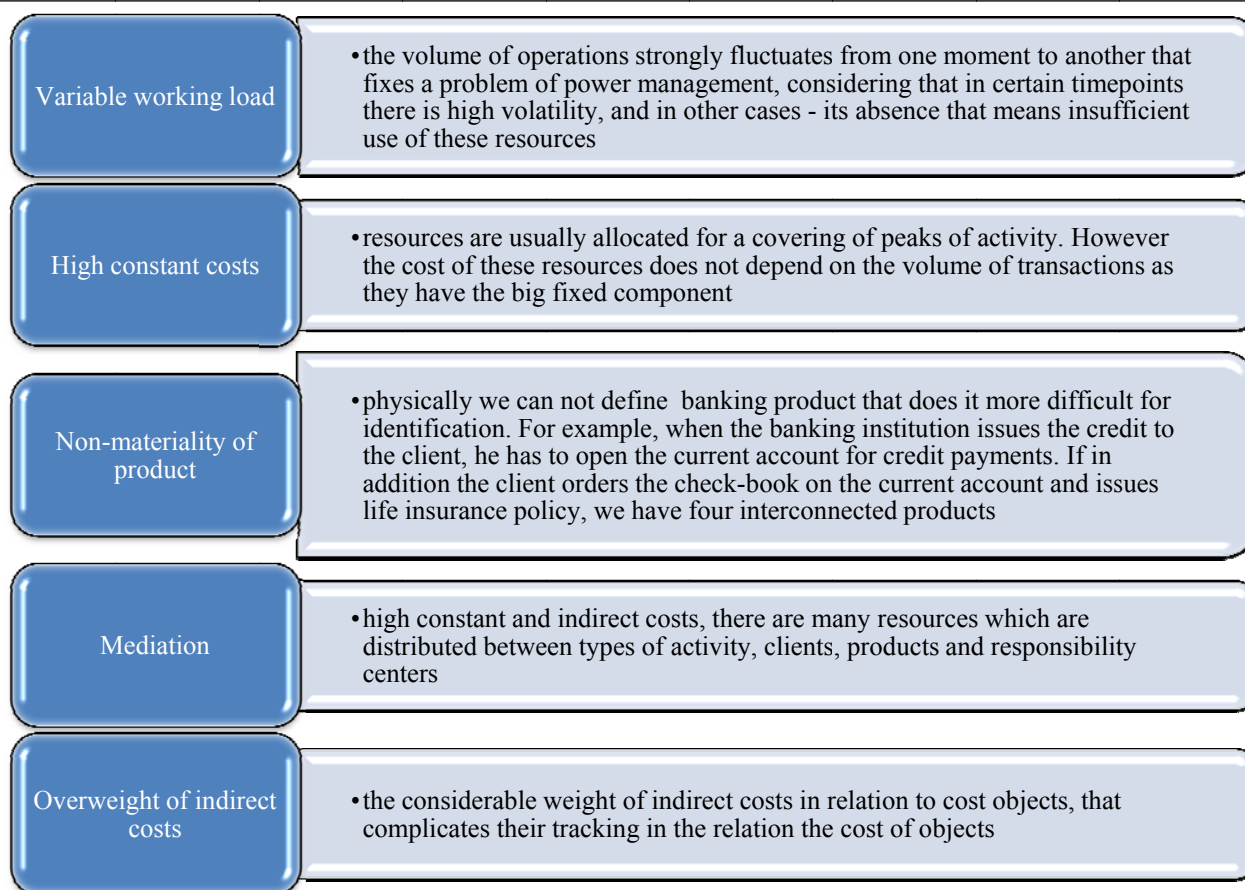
Variable working load

• the volume of operations strongly fluctuates from one moment to another that fixes a problem of power management, considering that in certain timepoints there is high volatility, and in other cases - its absence that means insufficient use of these resources

High constant costs

• resources are usually allocated for a covering of peaks of activity. However the cost of these resources does not depend on the volume of transactions as they have the big fixed component

Non-materiality of product

• physically we can not define banking product that does it more difficult for identification. For example, when the banking institution issues the credit to the client, he has to open the current account for credit payments. If in addition the client orders the check-book on the current account and issues life insurance policy, we have four interconnected products

Mediation

• high constant and indirect costs, there are many resources which are distributed between types of activity, clients, products and responsibility centers

Overweight of indirect costs

• the considerable weight of indirect costs in relation to cost objects, that complicates their tracking in the relation the cost of objects